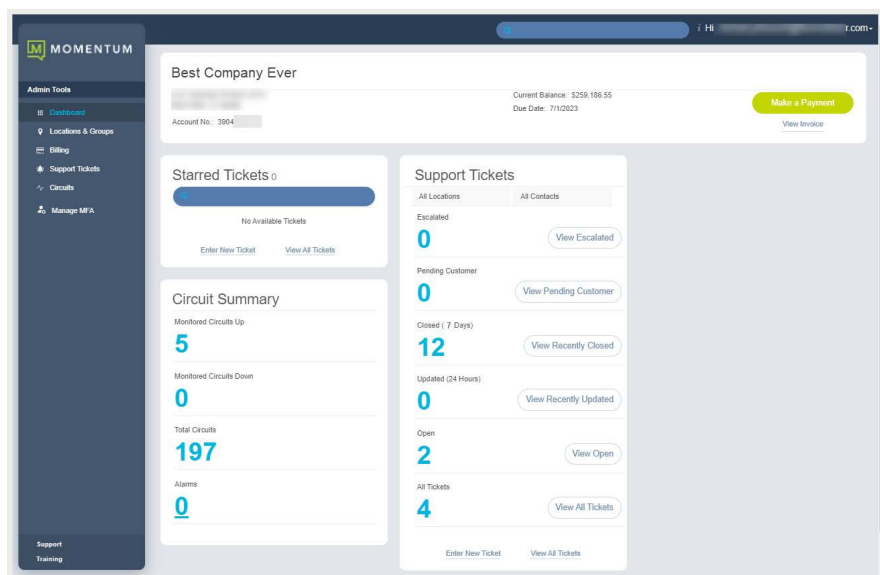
MOMENTUM

Admin Tools

Dashboard
Locations & Groups
Billing
Support Tickets
Circuits
Manage MFA

Support
Training

Hi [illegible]r.com

Best Company Ever

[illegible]
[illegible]
Account No.: 3904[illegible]

Current Balance: $259,186.55
Due Date: 7/1/2023

Make a Payment
View Invoice

Starred Tickets 0

No Available Tickets

Enter New Ticket
View All Tickets

Circuit Summary

Monitored Circuits Up
5

Monitored Circuits Down
0

Total Circuits
197

Alarms
0

Support Tickets

All Locations
All Contacts

Escalated
0
View Escalated

Pending Customer
0
View Pending Customer

Closed ( 7 Days)
12
View Recently Closed

Updated (24 Hours)
0
View Recently Updated

Open
2
View Open

All Tickets
4
View All Tickets

Enter New Ticket
View All Tickets